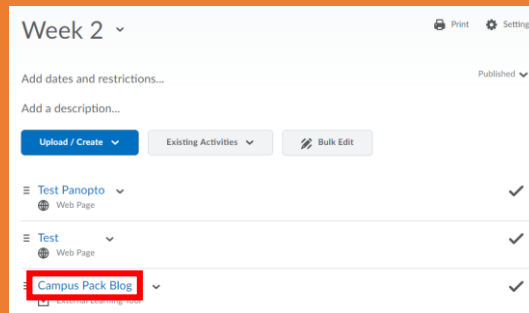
Week 2

Print Settin

Add dates and restrictions...

Published

Add a description...

Upload / Create

Existing Activities

Bulk Edit

Test Panopto

Web Page

Test

Web Page

Campus Pack Blog

External Learning Tool